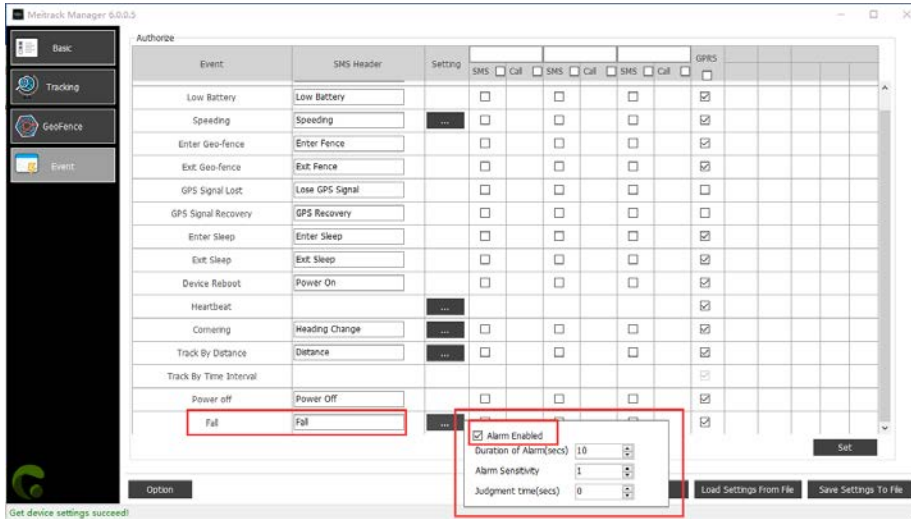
Meitrack Manager 6.0.0.5

Basic
Tracking
GeoFence
Event

Authorize

| Event | SMS Header | Setting | SMS Call | SMS Call | SMS Call | GPRS |
|---|---|---|---|---|---|---|
| Low Battery | Low Battery | | | | | |
| Speeding | Speeding | ... | | | | |
| Enter Geo-fence | Enter Fence | | | | | |
| Exit Geo-fence | Exit Fence | | | | | |
| GPS Signal Lost | Lose GPS Signal | | | | | |
| GPS Signal Recovery | GPS Recovery | | | | | |
| Enter Sleep | Enter Sleep | | | | | |
| Exit Sleep | Exit Sleep | | | | | |
| Device Reboot | Power On | | | | | |
| Heartbeat | | ... | | | | |
| Cornering | Heading Change | ... | | | | |
| Track By Distance | Distance | ... | | | | |
| Track By Time Interval | | | | | | |
| Power off | Power Off | | | | | |
| Fall | Fall | ... | | | | |

Alarm Enabled
Duration of Alarm(secs) 10
Alarm Sensitivity 1
Judgment time(secs) 0

Set

Option
Load Settings From File
Save Settings To File

Get device settings succeed!